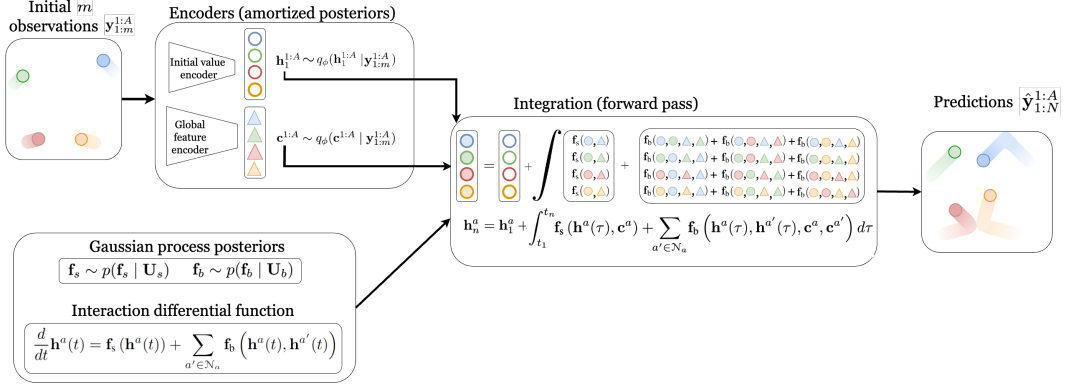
Initial $m$ observations $\mathbf{y}_{1:m}^{1:A}$

Encoders (amortized posteriors)

Initial value encoder

$\mathbf{h}_1^{1:A} \sim q_\phi(\mathbf{h}_1^{1:A} \mid \mathbf{y}_{1:m}^{1:A})$

Global feature encoder

$\mathbf{c}^{1:A} \sim q_\phi(\mathbf{c}^{1:A} \mid \mathbf{y}_{1:m}^{1:A})$

Integration (forward pass)

$= + \int$

$\mathbf{f}_s(\cdot,\cdot)$
$\mathbf{f}_s(\cdot,\cdot)$
$\mathbf{f}_s(\cdot,\cdot)$
$\mathbf{f}_s(\cdot,\cdot)$

$+$

$\mathbf{f}_b(\cdot,\cdot,\cdot,\cdot) + \mathbf{f}_b(\cdot,\cdot,\cdot,\cdot) + \mathbf{f}_b(\cdot,\cdot,\cdot,\cdot)$
$\mathbf{f}_b(\cdot,\cdot,\cdot,\cdot) + \mathbf{f}_b(\cdot,\cdot,\cdot,\cdot) + \mathbf{f}_b(\cdot,\cdot,\cdot,\cdot)$
$\mathbf{f}_b(\cdot,\cdot,\cdot,\cdot) + \mathbf{f}_b(\cdot,\cdot,\cdot,\cdot) + \mathbf{f}_b(\cdot,\cdot,\cdot,\cdot)$
$\mathbf{f}_b(\cdot,\cdot,\cdot,\cdot) + \mathbf{f}_b(\cdot,\cdot,\cdot,\cdot) + \mathbf{f}_b(\cdot,\cdot,\cdot,\cdot)$

$\mathbf{h}_n^a = \mathbf{h}_1^a + \int_{t_1}^{t_n} \mathbf{f}_s(\mathbf{h}^a(\tau), \mathbf{c}^a) + \sum_{a' \in \mathbb{N}_a} \mathbf{f}_b\left(\mathbf{h}^a(\tau), \mathbf{h}^{a'}(\tau), \mathbf{c}^a, \mathbf{c}^{a'}\right) d\tau$

Predictions $\hat{\mathbf{y}}_{1:N}^{1:A}$

Gaussian process posteriors

$\mathbf{f}_s \sim p(\mathbf{f}_s \mid \mathbf{U}_s) \quad \mathbf{f}_b \sim p(\mathbf{f}_b \mid \mathbf{U}_b)$

Interaction differential function

$\frac{d}{dt}\mathbf{h}^a(t) = \mathbf{f}_s(\mathbf{h}^a(t)) + \sum_{a' \in \mathbb{N}_a} \mathbf{f}_b\left(\mathbf{h}^a(t), \mathbf{h}^{a'}(t)\right)$